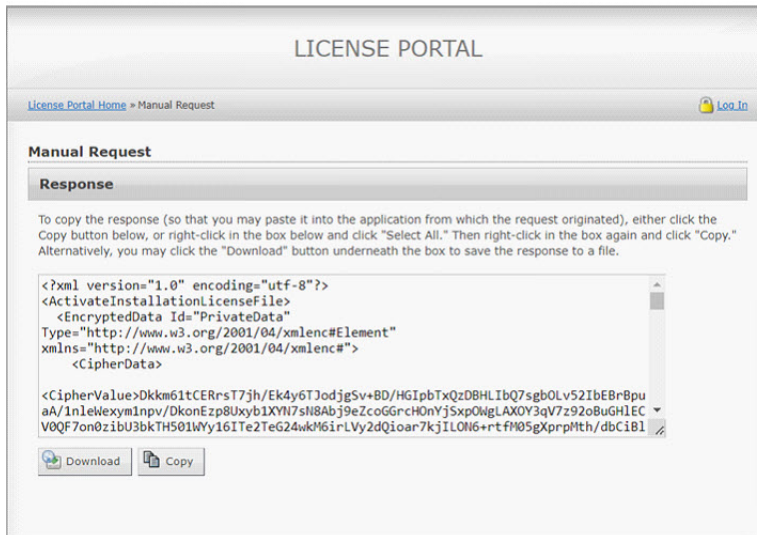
LICENSE PORTAL

License Portal Home » Manual Request

Log In

Manual Request

Response

To copy the response (so that you may paste it into the application from which the request originated), either click the Copy button below, or right-click in the box below and click "Select All." Then right-click in the box again and click "Copy." Alternatively, you may click the "Download" button underneath the box to save the response to a file.

<?xml version="1.0" encoding="utf-8"?>
<ActivateInstallationLicenseFile>
<EncryptedData Id="PrivateData" Type="http://www.w3.org/2001/04/xmlenc#Element" xmlns="http://www.w3.org/2001/04/xmlenc#">
<CipherData>

<CipherValue>Dkkm61tCERrsT7jh/Ek4y6TJodjgSv+BD/HGIpbTxQzDBHLIbQ7sgbOLv52IbEBrBpuaA/1nleWexym1npv/DkonEzp8Uxyb1XYN7sN8Abj9eZcoGGrcHOnYjSxpOWgLAXOY3qV7z92oBuGHlECV0QF7on0zibU3bkTH501WYy16ITe2TeG24wkM6irLVy2dQioar7kjILON6+rtfM05gXprpMth/dbCiBl

Download

Copy